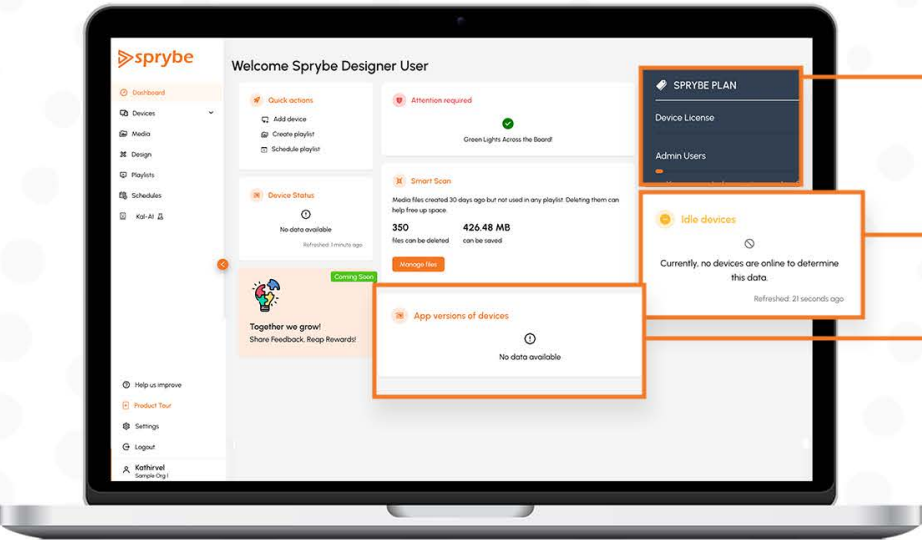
sprybe

Dashboard
Devices
Media
Design
Playlists
Schedules
Kai-AI

Help us improve
Product Tour
Settings
Logout
Kathirvel
Sample Org I

Welcome Sprybe Designer User

Quick actions
Add device
Create playlist
Schedule playlist

Attention required
Green Lights Across the Board!

SPRYBE PLAN
Device License
Admin Users

Device Status
No data available
Refreshed: 1 minute ago

Smart Scan
Media files created 30 days ago but not used in any playlist. Deleting them can help free up space.
350
files can be deleted
426.48 MB
can be saved
Manage files

Idle devices
Currently, no devices are online to determine this data.
Refreshed: 21 seconds ago

Coming Soon
Together we grow!
Share Feedback, Reap Rewards!

App versions of devices
No data available